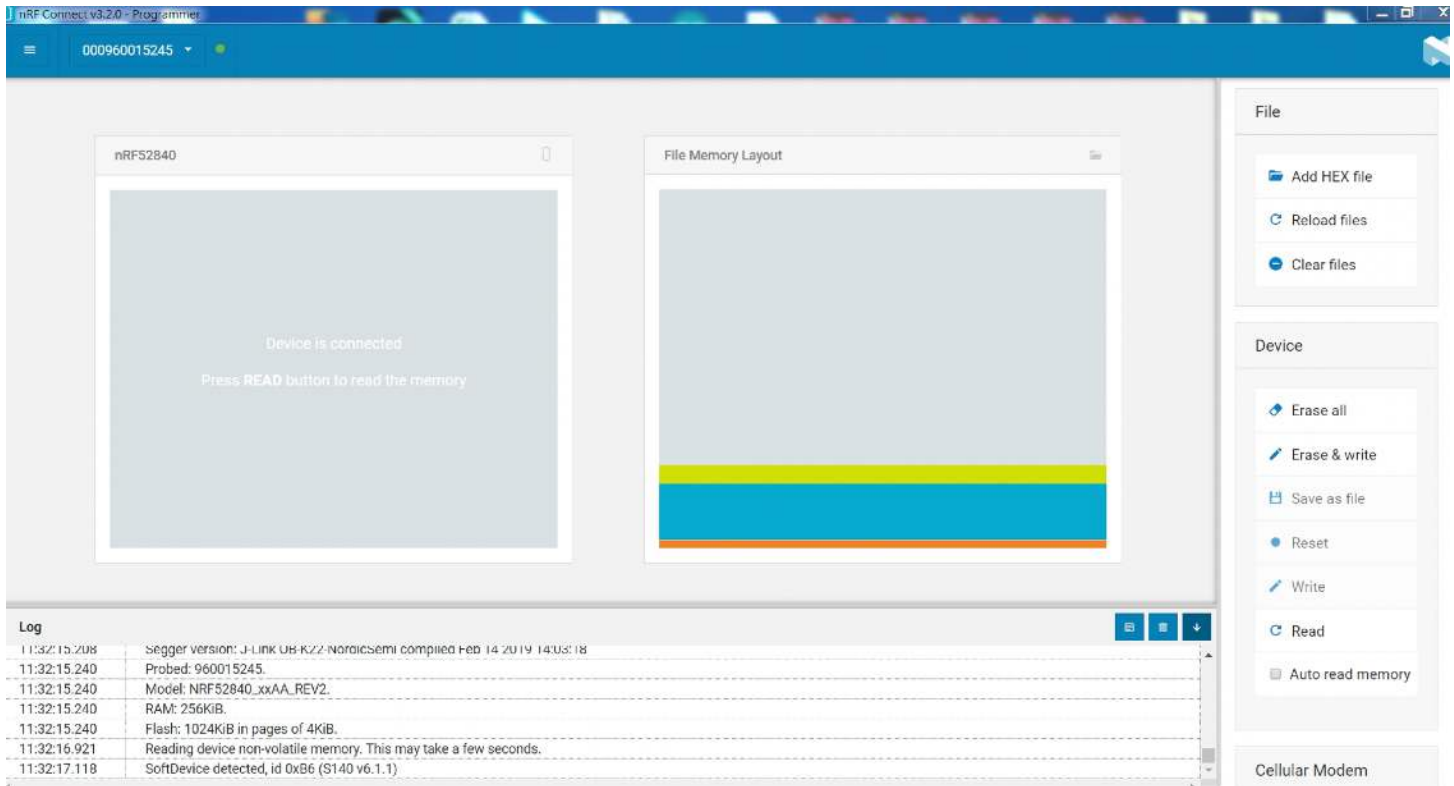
nRF Connect v3.2.0 - Programmer

000960015245

nRF52840

Device is connected

Press READ button to read the memory

File Memory Layout

File

Add HEX file

Reload files

Clear files

Device

Erase all

Erase & write

Save as file

Reset

Write

Read

Auto read memory

Cellular Modem

Log

| | |
|---|---|
| 11:32:15.208 | Segger version: J-Link OB-K22-NordicSemi compiled Feb 14 2019 14:03:18 |
| 11:32:15.240 | Probed: 960015245. |
| 11:32:15.240 | Model: NRF52840_xxAA_REV2. |
| 11:32:15.240 | RAM: 256KiB. |
| 11:32:15.240 | Flash: 1024KiB in pages of 4KiB. |
| 11:32:16.921 | Reading device non-volatile memory. This may take a few seconds. |
| 11:32:17.118 | SoftDevice detected, id 0xB6 (S140 v6.1.1) |